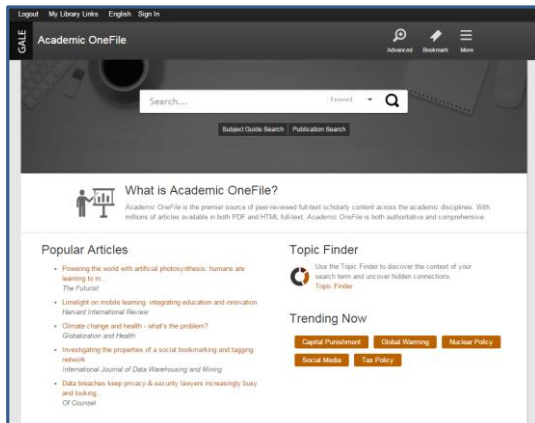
Logout My Library Links English Sign In

GALE

Academic OneFile

Advanced Bookmark More

Search...

Keyword

Subject Guide Search Publication Search

What is Academic OneFile?

Academic OneFile is the premier source of peer-reviewed full-text scholarly content across the academic disciplines. With millions of articles available in both PDF and HTML full-text, Academic OneFile is both authoritative and comprehensive.

Popular Articles

- Powering the world with artificial photosynthesis: humans are learning to m...
The Futurist
- Limelight on mobile learning: integrating education and innovation
Harvard International Review
- Climate change and health - what's the problem?
Globalization and Health
- Investigating the properties of a social bookmarking and tagging network
International Journal of Data Warehousing and Mining
- Data breaches keep privacy & security lawyers increasingly busy and looking...
Of Counsel

Topic Finder

Use the Topic Finder to discover the context of your search term and uncover hidden connections.
Topic Finder

Trending Now

Capital Punishment Global Warming Nuclear Policy
Social Media Tax Policy